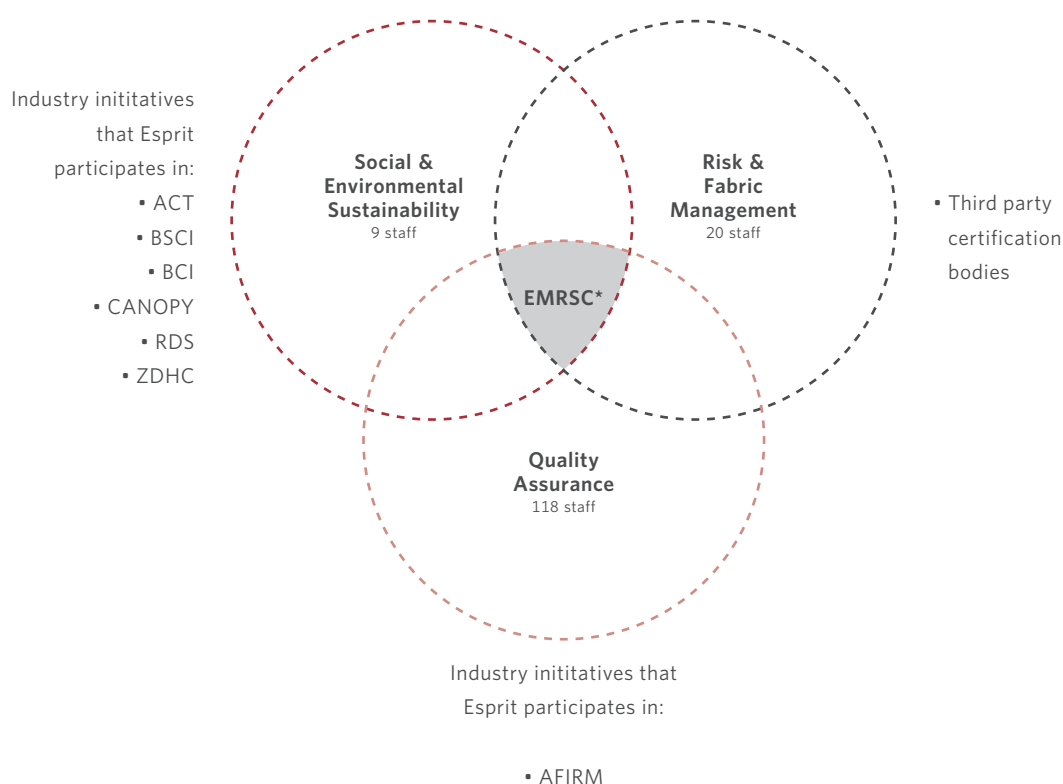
Industry inititatives that Esprit participates in:
▪ ACT
▪ BSCI
▪ BCI
▪ CANOPY
▪ RDS
▪ ZDHC

Social & Environmental Sustainability
9 staff

Risk & Fabric Management
20 staff

▪ Third party certification bodies

EMRSC*

Quality Assurance
118 staff

Industry inititatives that Esprit participates in:

▪ AFIRM